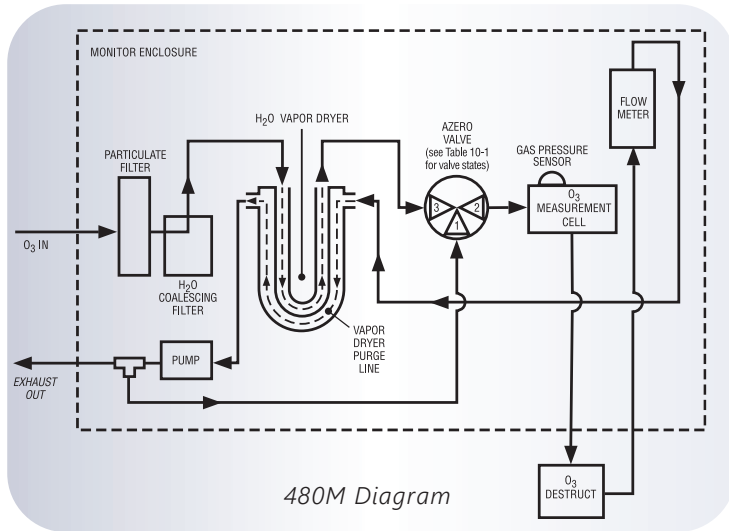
MONITOR ENCLOSURE

$H_2O$ VAPOR DRYER

PARTICULATE FILTER

AZERO VALVE (see Table 10-1 for valve states)

GAS PRESSURE SENSOR

FLOW METER

$O_3$ MEASUREMENT CELL

3

2

1

$O_3$ IN

$H_2O$ COALESCING FILTER

VAPOR DRYER PURGE LINE

PUMP

EXHAUST OUT

$O_3$ DESTRUCT

480M Diagram